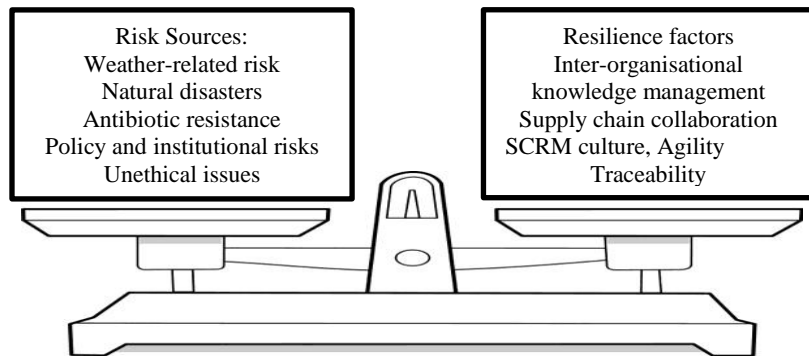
Risk Sources:
Weather-related risk
Natural disasters
Antibiotic resistance
Policy and institutional risks
Unethical issues

Resilience factors
Inter-organisational knowledge management
Supply chain collaboration
SCRM culture, Agility
Traceability